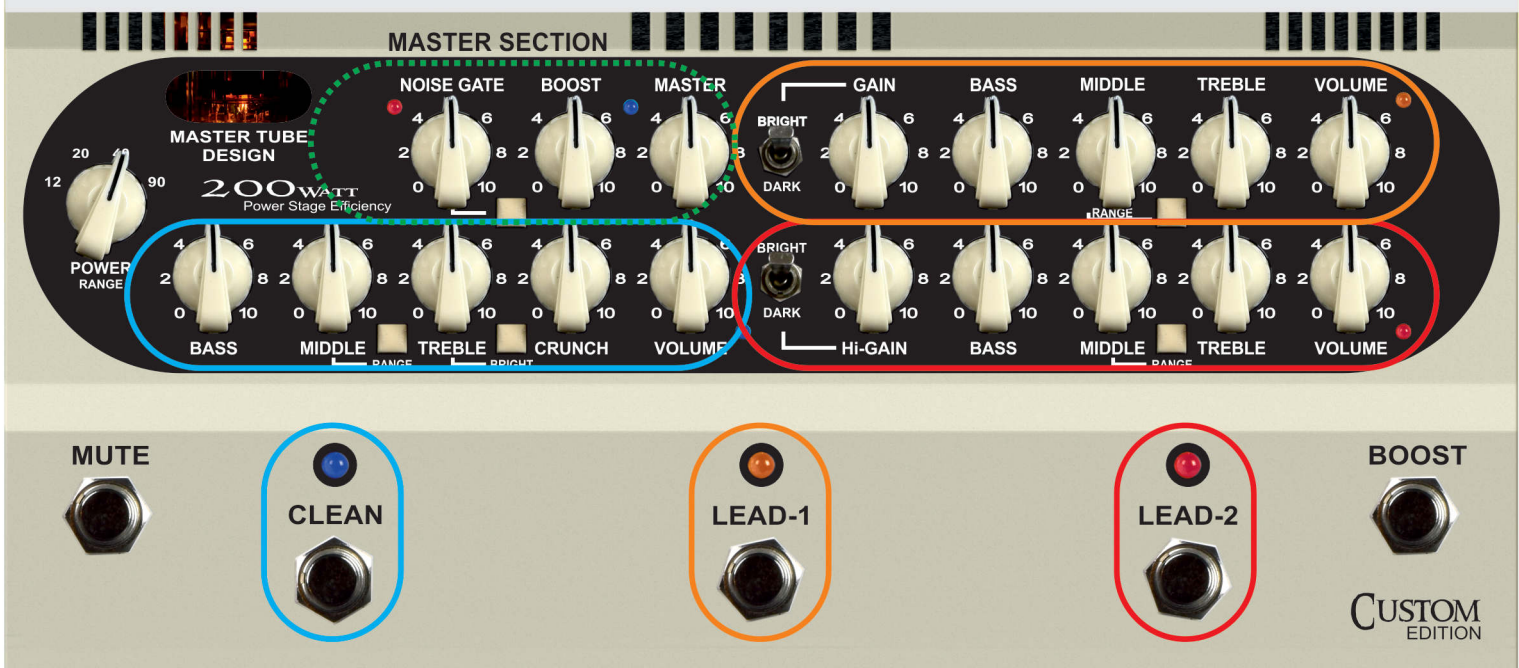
MASTER SECTION

MASTER TUBE DESIGN

20 40
12 90
POWER
RANGE

200WATT
Power Stage Efficiency

NOISE GATE
4 6
2 8
0 10

BOOST
4 6
2 8
0 10

MASTER
4 6
2 8
0 10

BRIGHT
DARK

GAIN
4 6
2 8
0 10

BASS
4 6
2 8
0 10

MIDDLE
4 6
2 8
0 10
RANGE

TREBLE
4 6
2 8
0 10

VOLUME
4 6
2 8
0 10

4 6
2 8
0 10
BASS

4 6
2 8
0 10
MIDDLE
RANGE

4 6
2 8
0 10
TREBLE
BRIGHT

4 6
2 8
0 10
CRUNCH

4 6
2 8
0 10
VOLUME

BRIGHT
DARK

4 6
2 8
0 10
Hi-GAIN

4 6
2 8
0 10
BASS

4 6
2 8
0 10
MIDDLE
RANGE

4 6
2 8
0 10
TREBLE

4 6
2 8
0 10
VOLUME

MUTE

CLEAN

LEAD-1

LEAD-2

BOOST

CUSTOM
EDITION